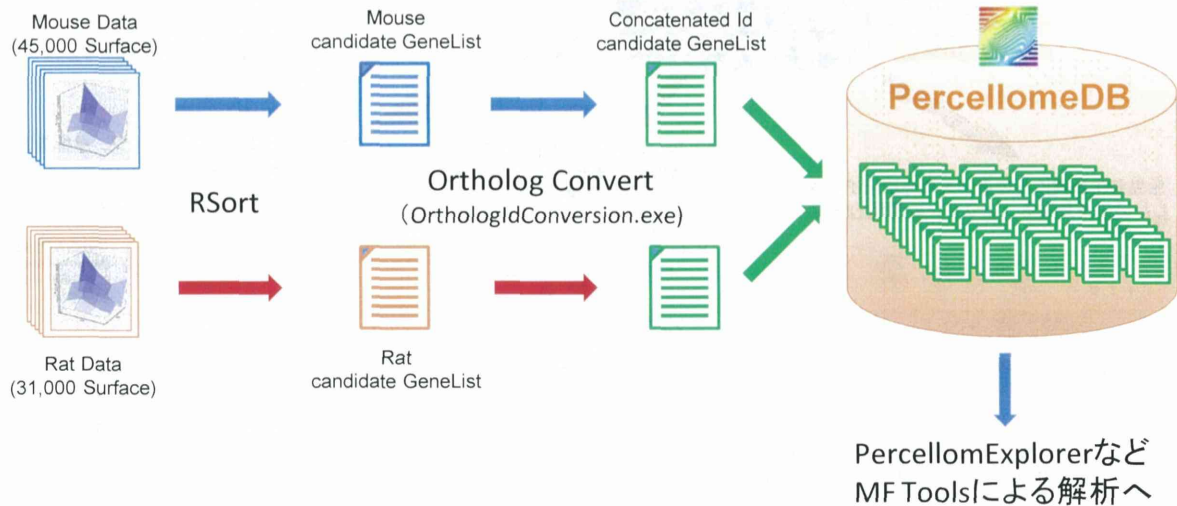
Mouse Data
(45,000 Surface)

Mouse
candidate GeneList

Concatenated Id
candidate GeneList

PercellomeDB

RSort

Ortholog Convert
(OrthologIdConversion.exe)

Rat Data
(31,000 Surface)

Rat
candidate GeneList

PercellomExplorerなど
MF Toolsによる解析へ